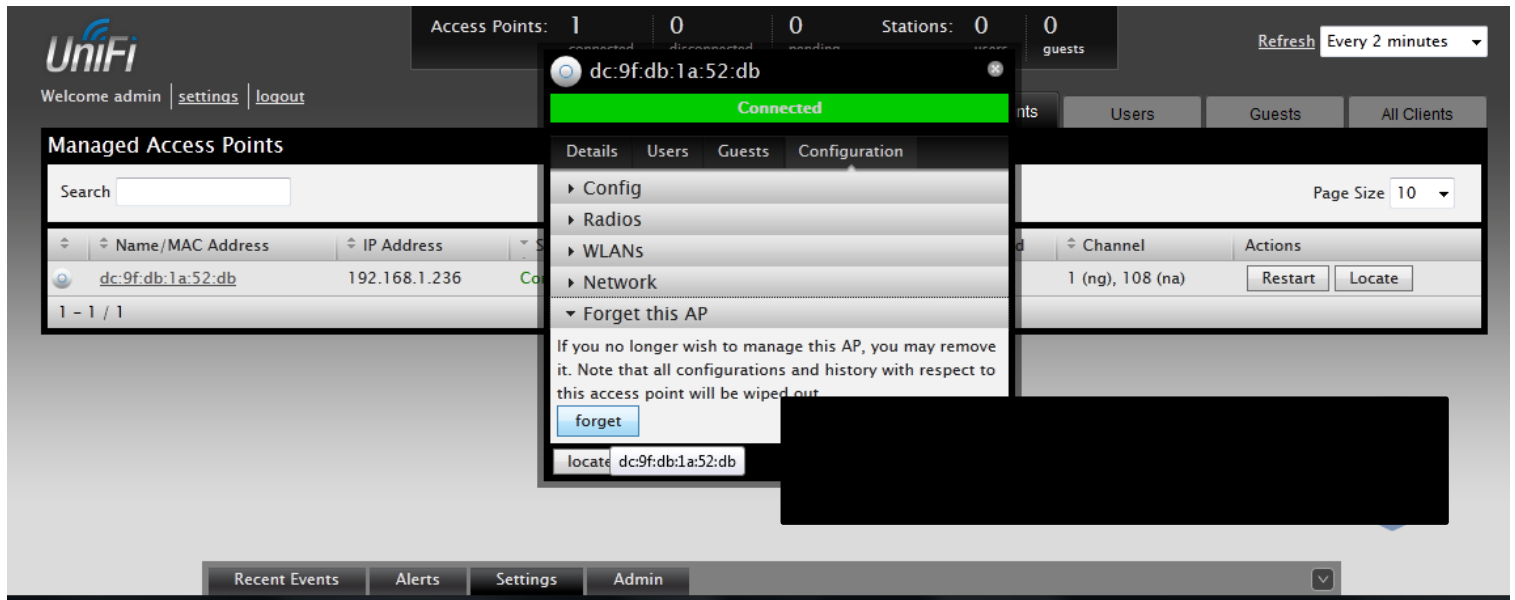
UniFi

Access Points: 1 connected | 0 disconnected | 0 pending | Stations: 0 users | 0 guests

Refresh Every 2 minutes

Welcome admin | settings | logout

nts | Users | Guests | All Clients

Managed Access Points

Search

Page Size 10

| Name/MAC Address | IP Address | S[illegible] | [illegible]d | Channel | Actions |
|---|---|---|---|---|---|
| dc:9f:db:1a:52:db | 192.168.1.236 | Co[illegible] | | 1 (ng), 108 (na) | Restart Locate |

1 - 1 / 1

dc:9f:db:1a:52:db

Connected

Details | Users | Guests | Configuration

Config

Radios

WLANs

Network

Forget this AP

If you no longer wish to manage this AP, you may remove it. Note that all configurations and history with respect to this access point will be wiped out

forget

locate dc:9f:db:1a:52:db

Recent Events | Alerts | Settings | Admin